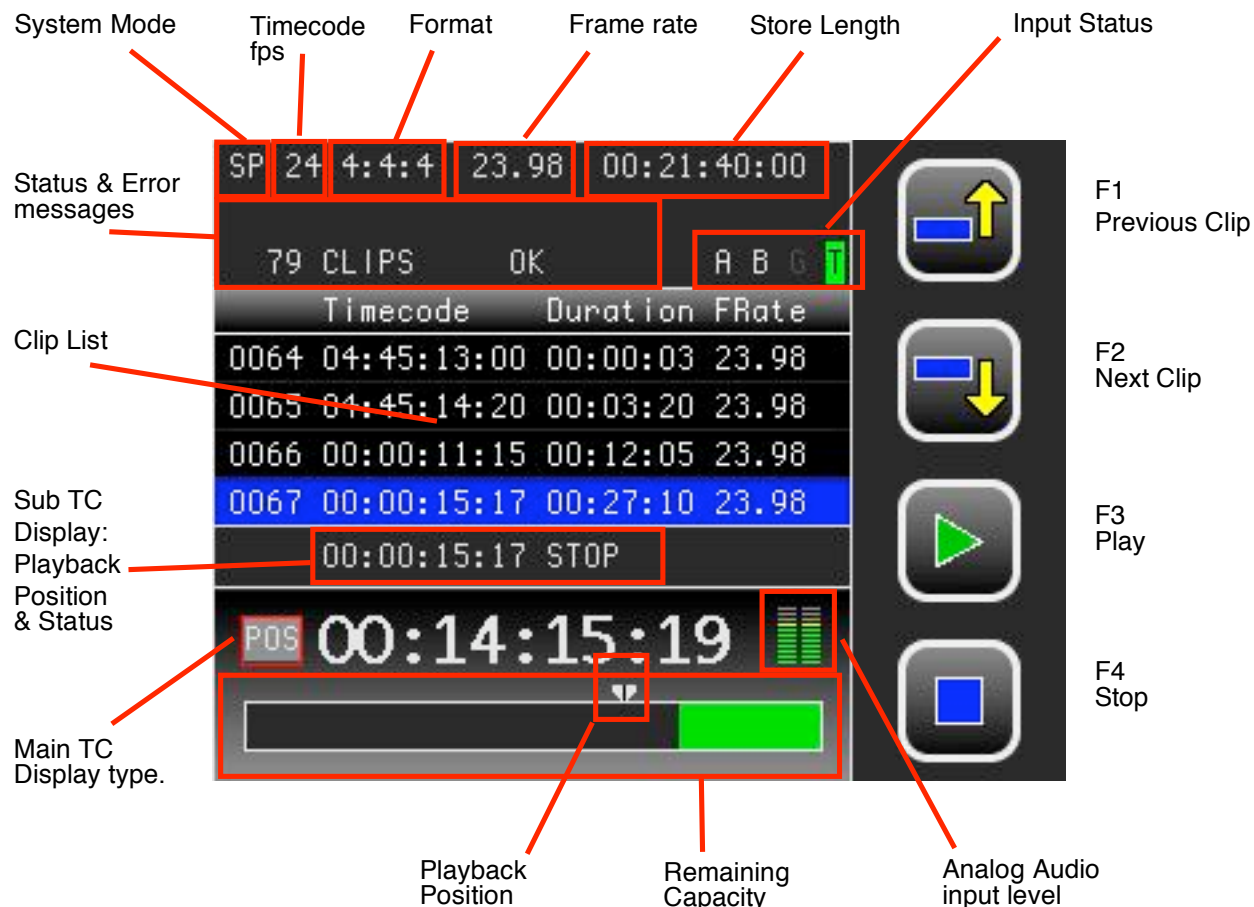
System Mode

Timecode fps

Format

Frame rate

Store Length

Input Status

SP 24 4:4:4 23.98 00:21:40:00

Status & Error messages

79 CLIPS OK

A B G T

F1 Previous Clip

| | Timecode | Duration | FRate |
|---|---|---|---|
| 0064 | 04:45:13:00 | 00:00:03 | 23.98 |
| 0065 | 04:45:14:20 | 00:03:20 | 23.98 |
| 0066 | 00:00:11:15 | 00:12:05 | 23.98 |
| 0067 | 00:00:15:17 | 00:27:10 | 23.98 |

Clip List

F2 Next Clip

Sub TC Display: Playback Position & Status

00:00:15:17 STOP

F3 Play

POS 00:14:15:19

F4 Stop

Main TC Display type.

Playback Position

Remaining Capacity

Analog Audio input level